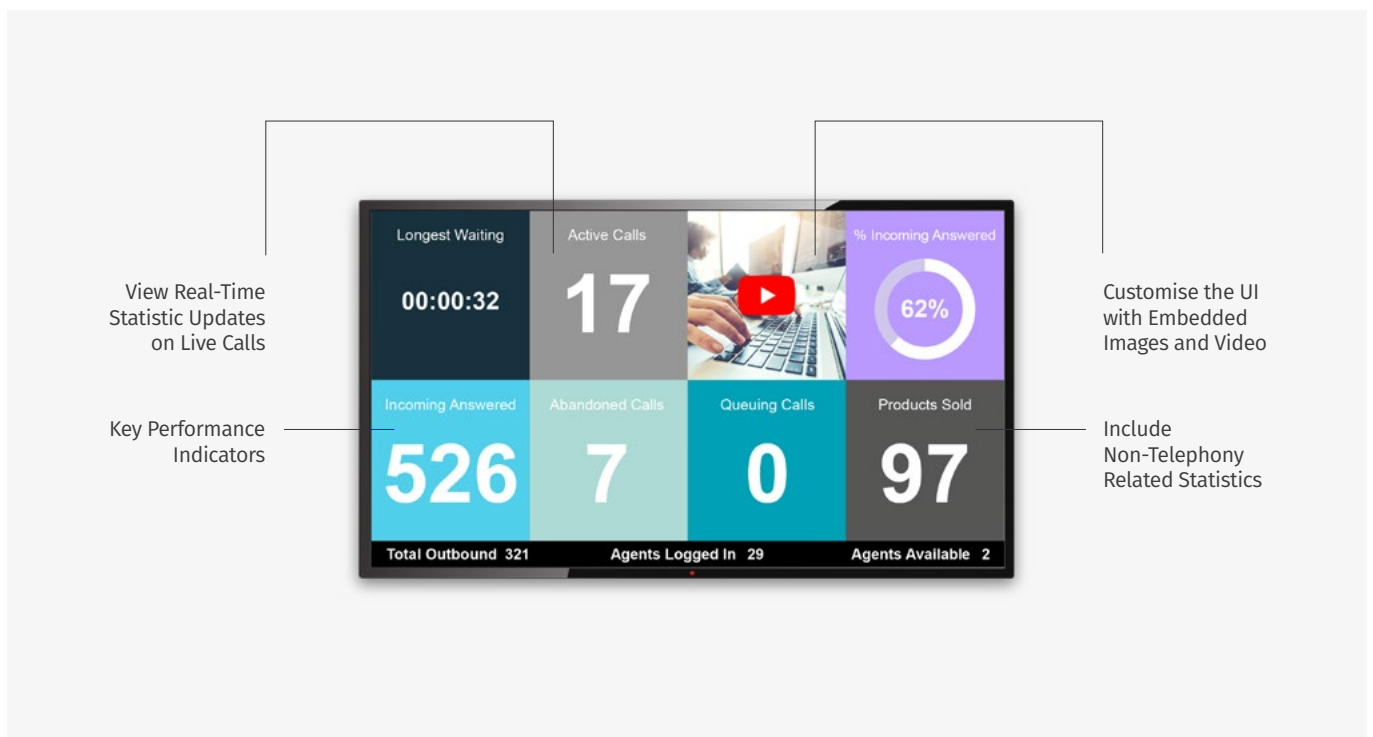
View Real-Time Statistic Updates on Live Calls

Key Performance Indicators

Longest Waiting
00:00:32

Active Calls
17

% Incoming Answered
62%

Incoming Answered
526

Abandoned Calls
7

Queuing Calls
0

Products Sold
97

Total Outbound 321
Agents Logged In 29
Agents Available 2

Customise the UI with Embedded Images and Video

Include Non-Telephony Related Statistics